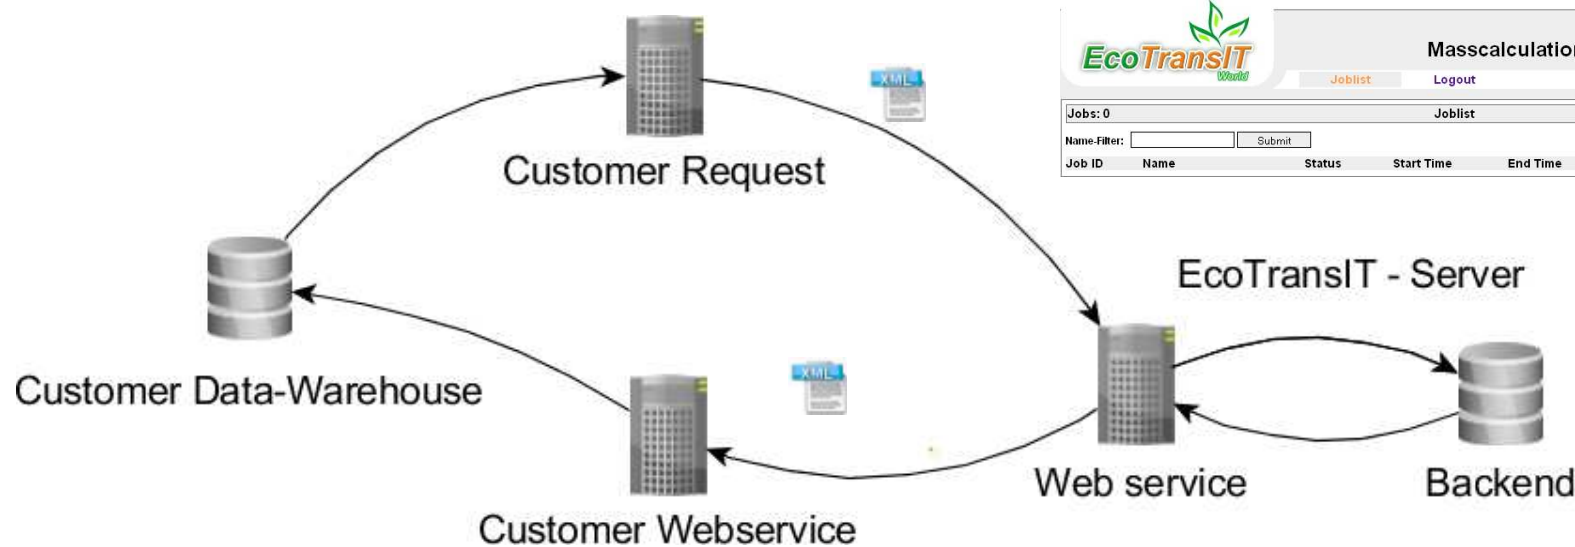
EcoTransIT World

Masscalculatio

Joblist Logout

Jobs: 0 Joblist

Name-Filter: Submit

| Job ID | Name | Status | Start Time | End Time |
|---|---|---|---|---|

XML

Customer Request

EcoTransIT - Server

Customer Data-Warehouse

XML

Web service

Backend

Customer Webservice